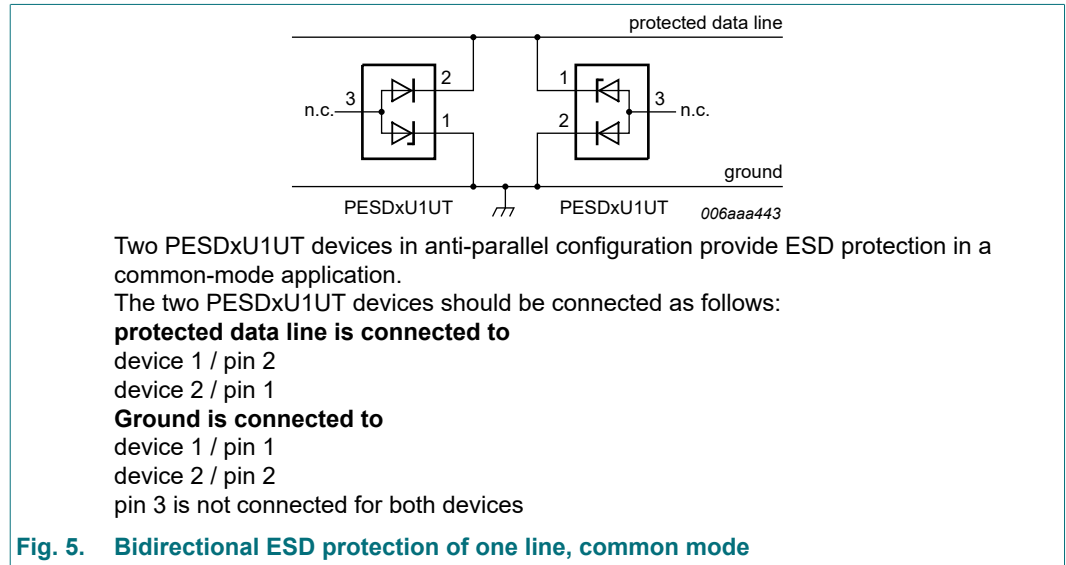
protected data line

2
1
3
n.c.

1
2
3
n.c.

ground

PESDxU1UT
PESDxU1UT
006aaa443

Two PESDxU1UT devices in anti-parallel configuration provide ESD protection in a common-mode application.
The two PESDxU1UT devices should be connected as follows:
**protected data line is connected to**
device 1 / pin 2
device 2 / pin 1
**Ground is connected to**
device 1 / pin 1
device 2 / pin 2
pin 3 is not connected for both devices

**Fig. 5. Bidirectional ESD protection of one line, common mode**